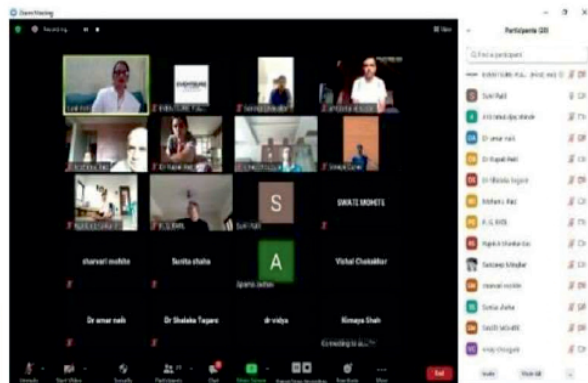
Zoom Meeting

Recording

View

Sunil Patil

SWATI MOHITE

S

A

sharvari mohite

Sunita shaha

Vishal Chakalkar

Dr amar naik

Dr Shaleka Tagare

dr vidya

Kimaya Shah

Connecting to audio...

End

Participants (28)

Find a participant

Sunil Patil

Dr amar naik

Dr Rupali Patil

Dr Shaleka Tagare

P. G. BIDE

sharvari mohite

Sunita shaha

SWATI MOHITE

Invite

Mute All